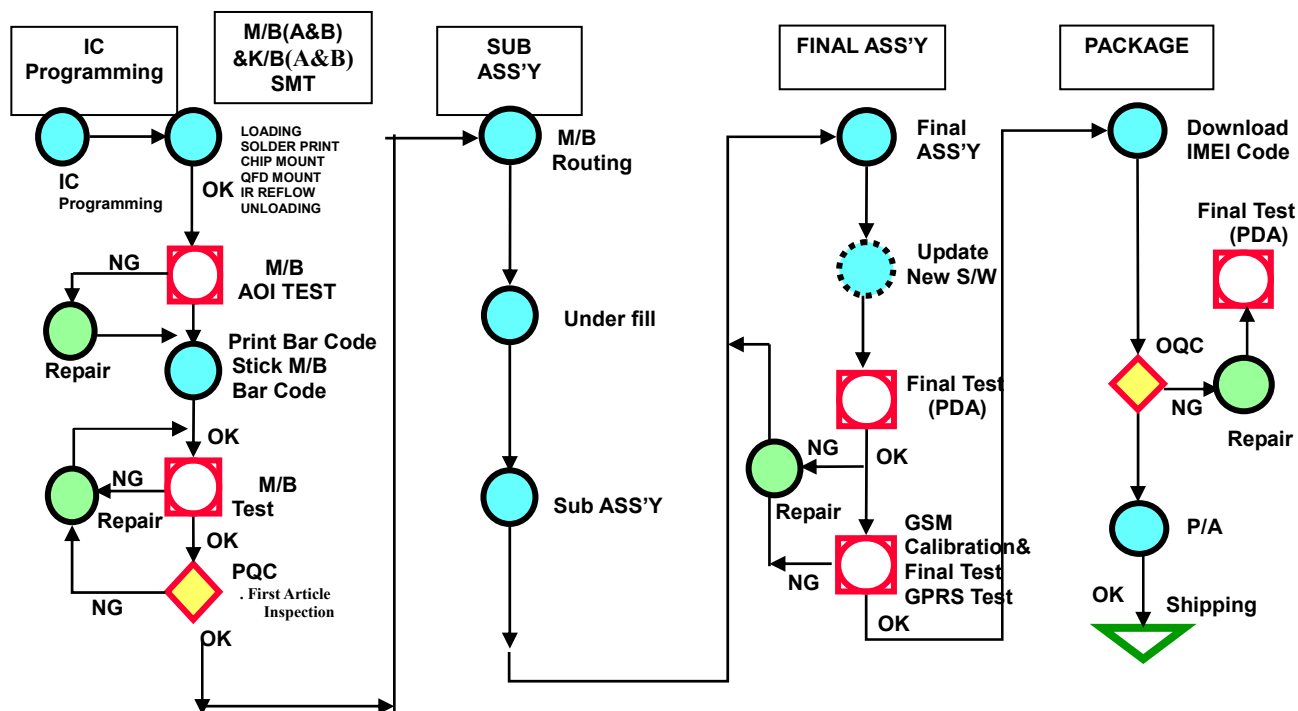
IC Programming

M/B(A&B) &K/B(A&B) SMT

SUB ASS'Y

FINAL ASS'Y

PACKAGE

IC Programming

LOADING
SOLDER PRINT
CHIP MOUNT
QFD MOUNT
IR REFLOW
UNLOADING

OK

NG

M/B AOI TEST

Repair

Print Bar Code Stick M/B Bar Code

OK

NG

M/B Test

Repair

OK

PQC
. First Article Inspection

NG

OK

M/B Routing

Under fill

Sub ASS'Y

Final ASS'Y

Update New S/W

Final Test (PDA)

NG

OK

Repair

GSM Calibration& Final Test GPRS Test

NG

OK

Download IMEI Code

Final Test (PDA)

OQC

NG

Repair

P/A

OK

Shipping